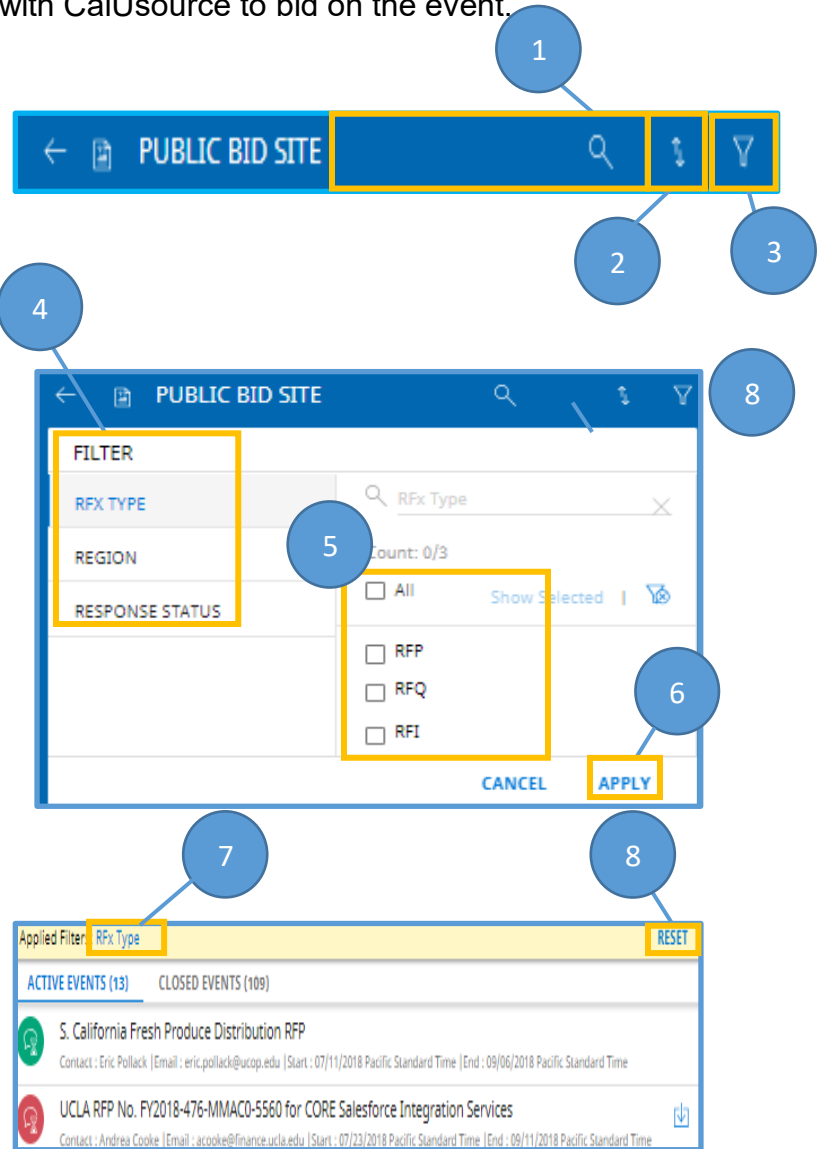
with CalUsource to bid on the event.

1

PUBLIC BID SITE

2

3

4

PUBLIC BID SITE

8

FILTER

RFX TYPE

REGION

RESPONSE STATUS

RFx Type

5

Count: 0/3

All

Show Selected |

RFP

RFQ

RFI

6

CANCEL

APPLY

7

8

Applied Filter: RFx Type

RESET

ACTIVE EVENTS (13) CLOSED EVENTS (109)

S. California Fresh Produce Distribution RFP

Contact : Eric Pollack |Email : eric.pollack@ucop.edu |Start : 07/11/2018 Pacific Standard Time |End : 09/06/2018 Pacific Standard Time

UCLA RFP No. FY2018-476-MMAC0-5560 for CORE Salesforce Integration Services

Contact : Andrea Cooke |Email : acooke@finance.ucla.edu |Start : 07/23/2018 Pacific Standard Time |End : 09/11/2018 Pacific Standard Time